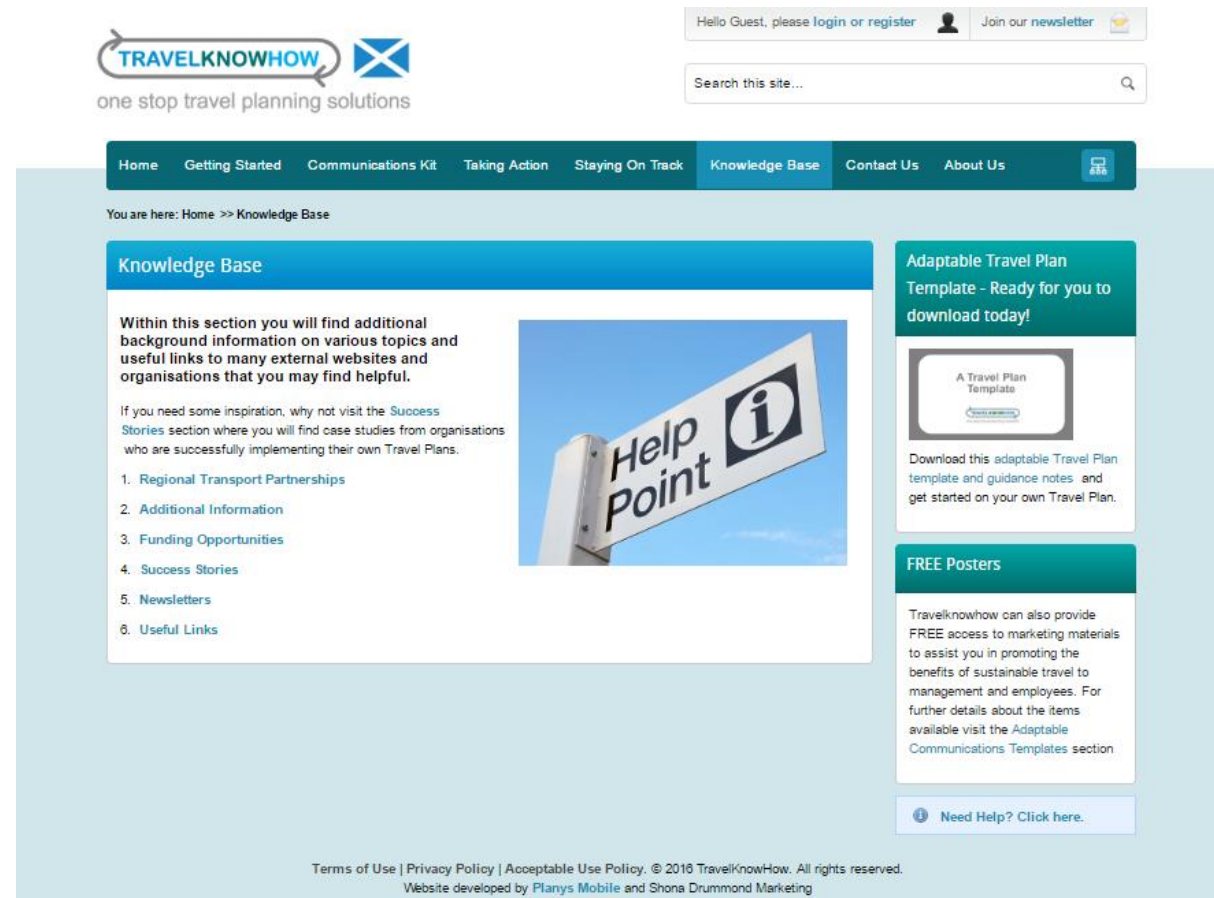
TRAVELKNOWHOW
one stop travel planning solutions

Hello Guest, please login or register    Join our newsletter

Search this site...

Home Getting Started Communications Kit Taking Action Staying On Track Knowledge Base Contact Us About Us

You are here: Home >> Knowledge Base

Knowledge Base

Within this section you will find additional background information on various topics and useful links to many external websites and organisations that you may find helpful.

If you need some inspiration, why not visit the Success Stories section where you will find case studies from organisations who are successfully implementing their own Travel Plans.

1. Regional Transport Partnerships
2. Additional Information
3. Funding Opportunities
4. Success Stories
5. Newsletters
6. Useful Links

Help Point

Adaptable Travel Plan Template - Ready for you to download today!

A Travel Plan Template

Download this adaptable Travel Plan template and guidance notes and get started on your own Travel Plan.

FREE Posters

Travelknowhow can also provide FREE access to marketing materials to assist you in promoting the benefits of sustainable travel to management and employees. For further details about the items available visit the Adaptable Communications Templates section

Need Help? Click here.

Terms of Use | Privacy Policy | Acceptable Use Policy. © 2016 TravelKnowHow. All rights reserved.
Website developed by Planys Mobile and Shona Drummond Marketing